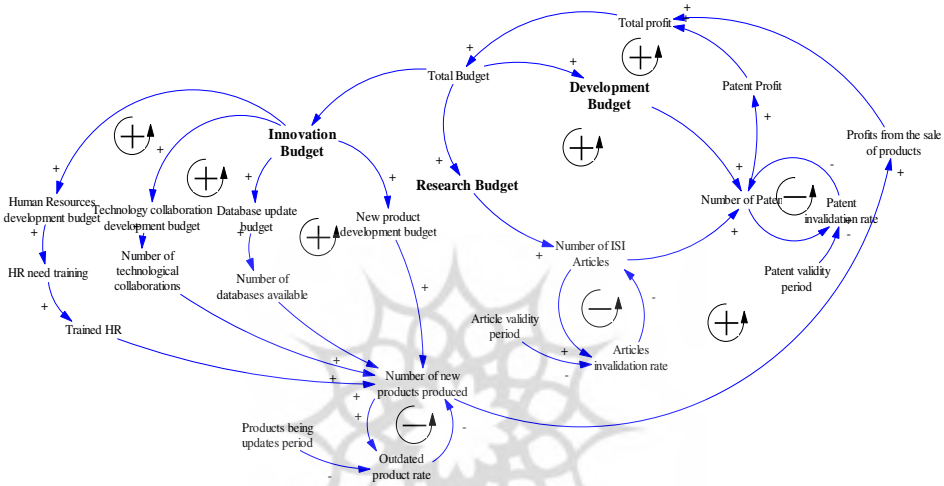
Total profit
+
+
Total Budget
+
Development Budget
Patent Profit
Innovation Budget
+
+
+
Profits from the sale of products
+
Research Budget
+
Human Resources development budget
Technology collaboration development budget
Database update budget
New product development budget
Number of Paten
Patent invalidation rate
-
+
-
+
Number of ISI Articles
+
HR need training
Number of technological collaborations
Number of databases available
Patent validity period
+
-
Trained HR
Article validity period
Articles invalidation rate
+
+
-
+
Number of new products produced
+
+
+
Products being updates period
-
Outdated product rate
-